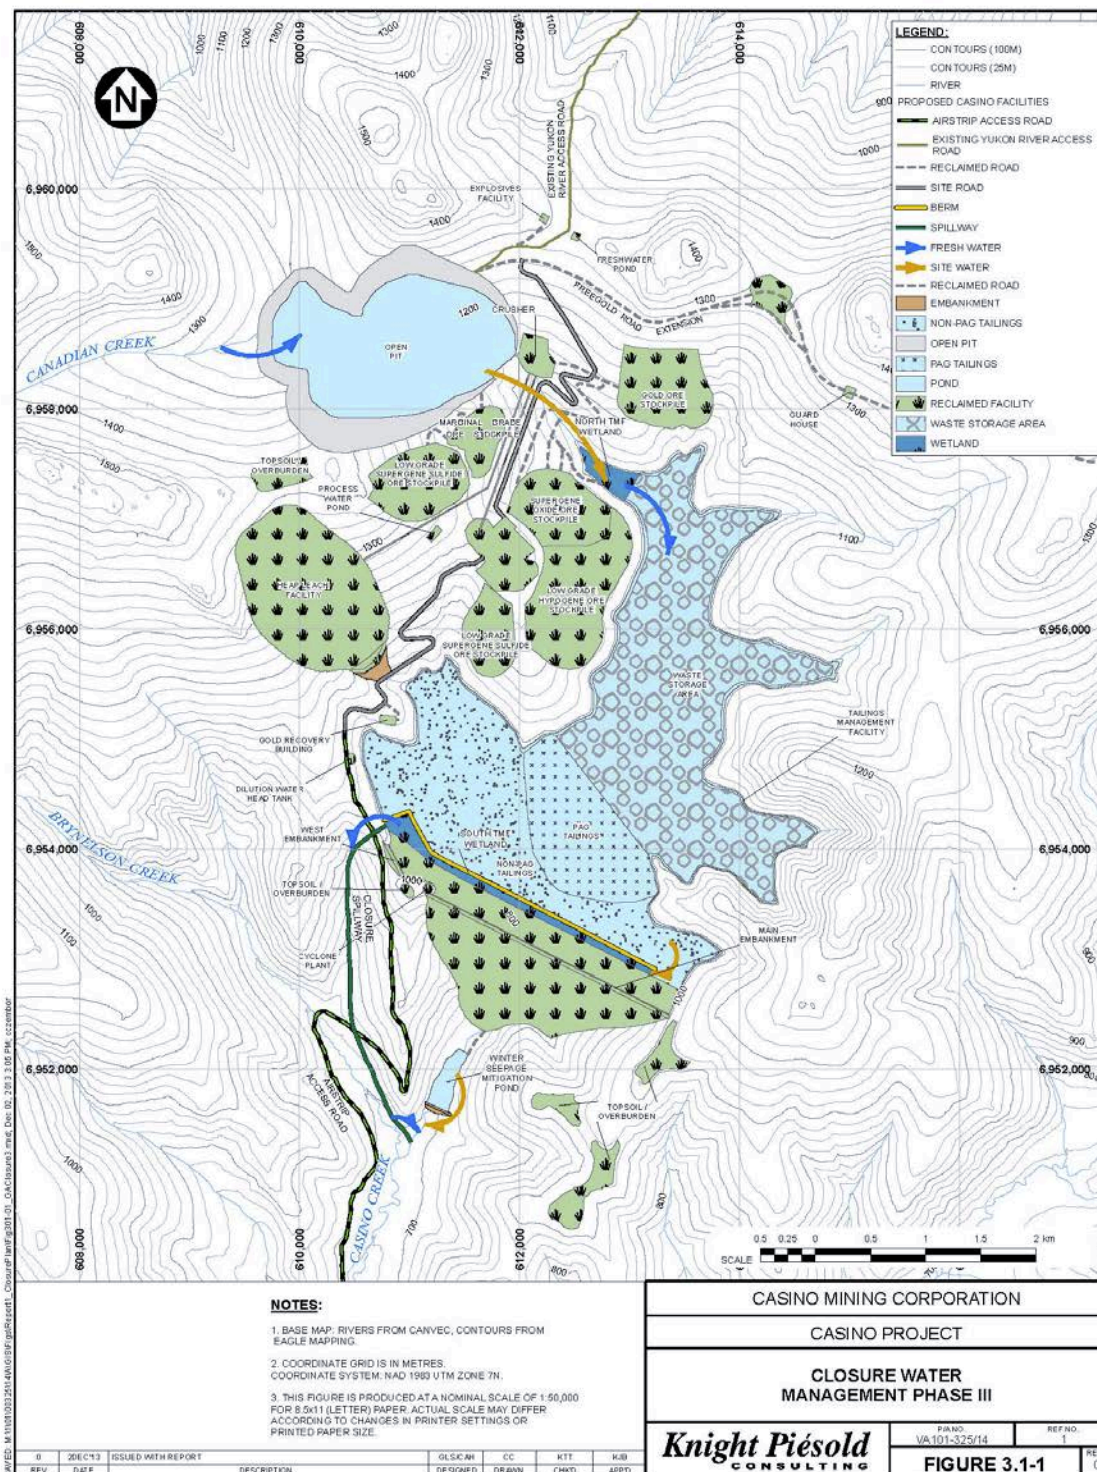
LEGEND:
CONTOURS (100M)
CONTOURS (25M)
RIVER
PROPOSED CASINO FACILITIES
AIRSTRIP ACCESS ROAD
EXISTING YUKON RIVER ACCESS ROAD
RECLAIMED ROAD
SITE ROAD
BERM
SPILLWAY
FRESH WATER
SITE WATER
RECLAIMED ROAD
EMBANKMENT
NON-PAG TAILINGS
OPEN PIT
PAG TAILINGS
POND
RECLAIMED FACILITY
WASTE STORAGE AREA
WETLAND

N

608,000
610,000
612,000
614,000
6,960,000
6,958,000
6,956,000
6,954,000
6,952,000

1000
1100
1200
1300
1400
1500
900
800
700

CANADIAN CREEK
BRYNELSON CREEK
CASINO CREEK
EXISTING YUKON RIVER ACCESS ROAD
EXPLOSIVES FACILITY
FRESHWATER POND
FREEGOLD ROAD EXTENSION
CRUSHER
OPEN PIT
GOLD ORE STOCKPILE
GUARD HOUSE
MARGINAL GRADE ORE STOCKPILE
NORTH TMF WETLAND
TOPSOIL/ OVERBURDEN
LOW GRADE SUPERGENE SULFIDE ORE STOCKPILE
PROCESS WATER POND
SUPERGENE OXIDE ORE STOCKPILE
HEAP LEACH FACILITY
LOW GRADE HYPOGENE ORE STOCKPILE
LOW GRADE SUPERGENE SULFIDE ORE STOCKPILE
WASTE STORAGE AREA
TAILINGS MANAGEMENT FACILITY
GOLD RECOVERY BUILDING
DILUTION WATER HEAD TANK
WEST EMBANKMENT
SOUTH TMF WETLAND
PAG TAILINGS
NON-PAG TAILINGS
TOPSOIL / OVERBURDEN
CLOSURE SPILLWAY
CYCLONE PLANT
MAIN EMBANKMENT
AIRSTRIP ACCESS ROAD
WINTER SEEPAGE MITIGATION POND
TOPSOIL / OVERBURDEN

SCALE 0.5 0.25 0 0.5 1 1.5 2 km

NOTES:
1. BASE MAP: RIVERS FROM CANVEC, CONTOURS FROM EAGLE MAPPING.
2. COORDINATE GRID IS IN METRES. COORDINATE SYSTEM: NAD 1983 UTM ZONE 7N.
3. THIS FIGURE IS PRODUCED AT A NOMINAL SCALE OF 1:50,000 FOR 8.5x11 (LETTER) PAPER. ACTUAL SCALE MAY DIFFER ACCORDING TO CHANGES IN PRINTER SETTINGS OR PRINTED PAPER SIZE.

| 0 | 20DEC'13 | ISSUED WITH REPORT | GLS/CAH | CC | KTT | KJB |
|---|---|---|---|---|---|---|
| REV | DATE | DESCRIPTION | DESIGNED | DRAWN | CHK'D | APP'D |

CASINO MINING CORPORATION
CASINO PROJECT
CLOSURE WATER MANAGEMENT PHASE III
Knight Piésold CONSULTING
P/A NO. VA101-325/14
REF NO. 1
FIGURE 3.1-1

SAVED: M:\1\01\00325\14\A\GIS\Figs\Report1_ClosurePlan\Fig301-01_OAClosure3.mxd; Dec 02, 2013 3:06 PM; cczembor